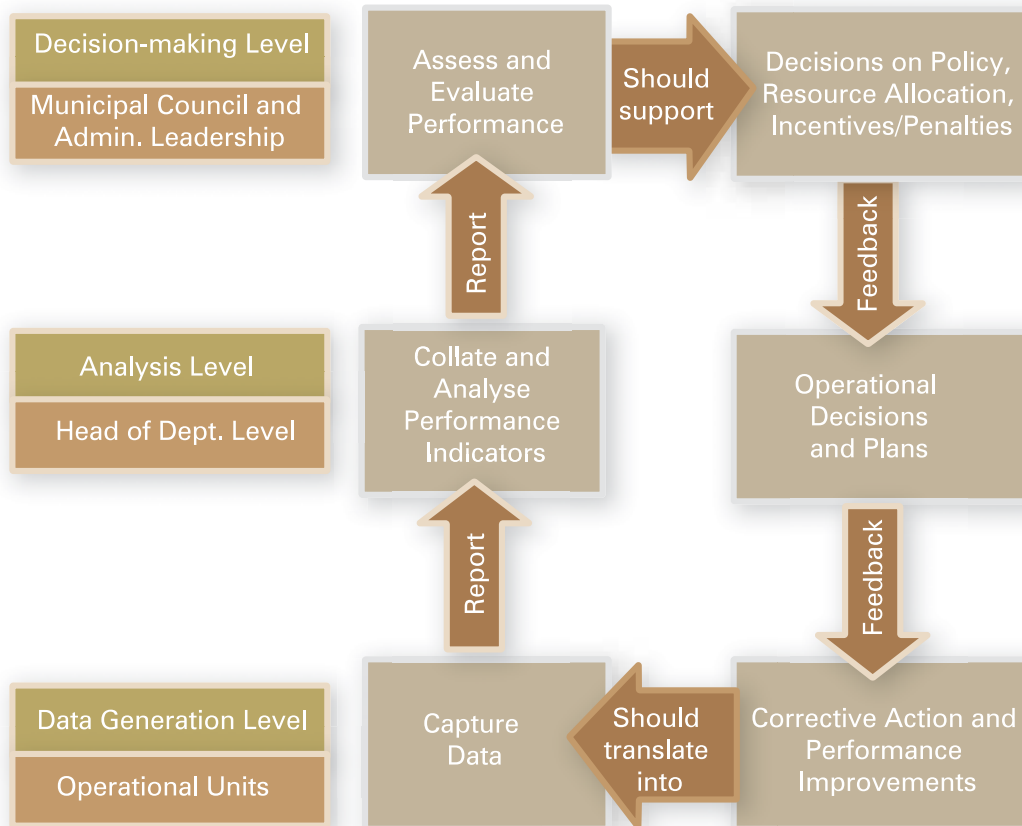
Decision-making Level

Municipal Council and Admin. Leadership

Assess and Evaluate Performance

Should support

Decisions on Policy, Resource Allocation, Incentives/Penalties

Report

Feedback

Analysis Level

Head of Dept. Level

Collate and Analyse Performance Indicators

Operational Decisions and Plans

Report

Feedback

Data Generation Level

Operational Units

Capture Data

Should translate into

Corrective Action and Performance Improvements